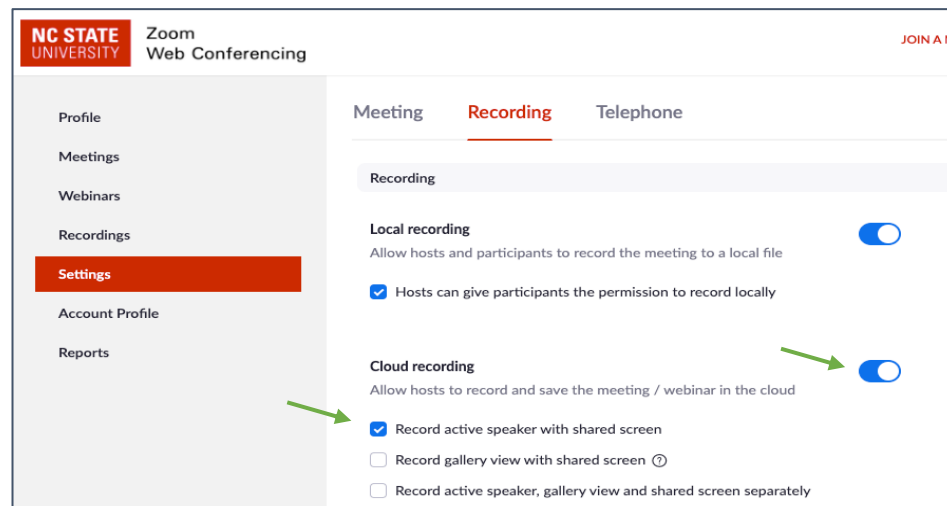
NC STATE UNIVERSITY

Zoom
Web Conferencing

JOIN A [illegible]

Profile

Meetings

Webinars

Recordings

Settings

Account Profile

Reports

Meeting Recording Telephone

Recording

Local recording

Allow hosts and participants to record the meeting to a local file

Hosts can give participants the permission to record locally

Cloud recording

Allow hosts to record and save the meeting / webinar in the cloud

Record active speaker with shared screen

Record gallery view with shared screen ?

Record active speaker, gallery view and shared screen separately